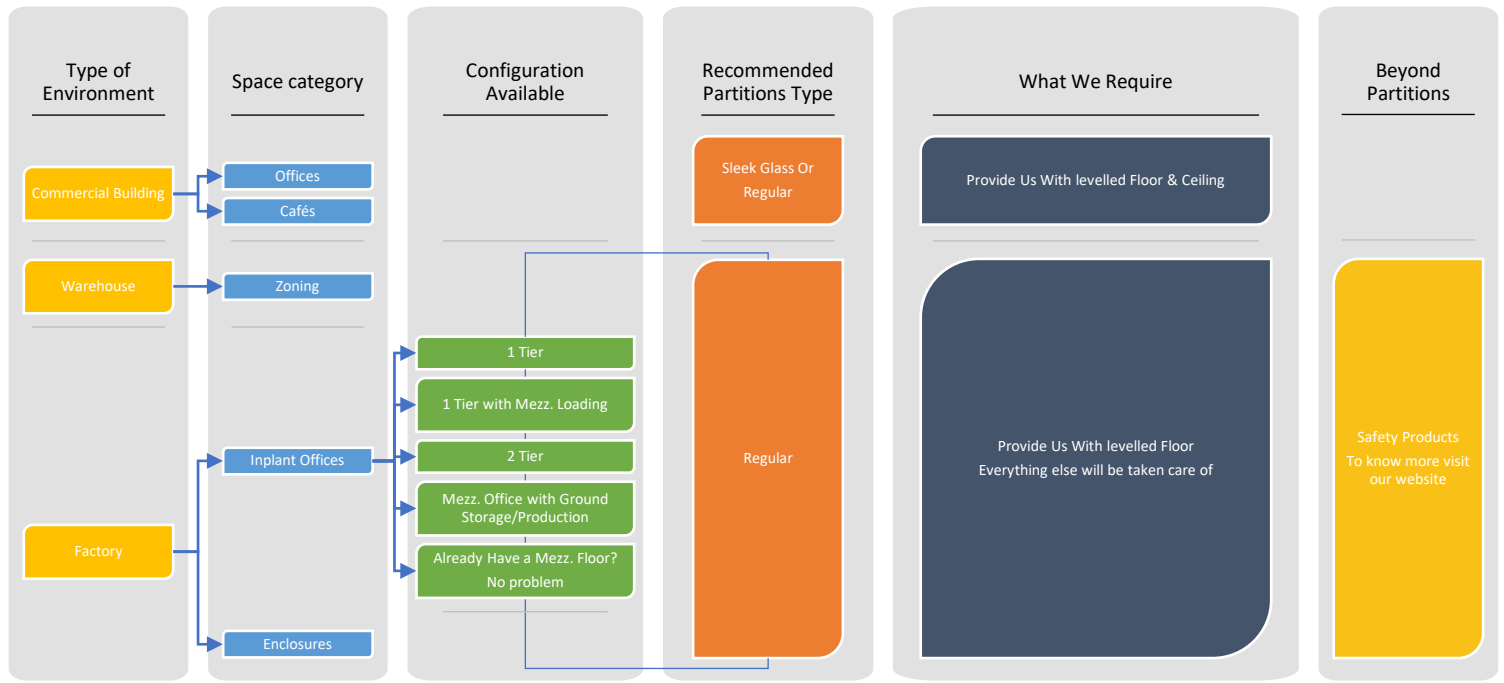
Type of Environment

Commercial Building

Warehouse

Factory

Space category

Offices

Cafés

Zoning

Inplant Offices

Enclosures

Configuration Available

1 Tier

1 Tier with Mezz. Loading

2 Tier

Mezz. Office with Ground Storage/Production

Already Have a Mezz. Floor? No problem

Recommended Partitions Type

Sleek Glass Or Regular

Regular

What We Require

Provide Us With levelled Floor & Ceiling

Provide Us With levelled Floor
Everything else will be taken care of

Beyond Partitions

Safety Products
To know more visit our website